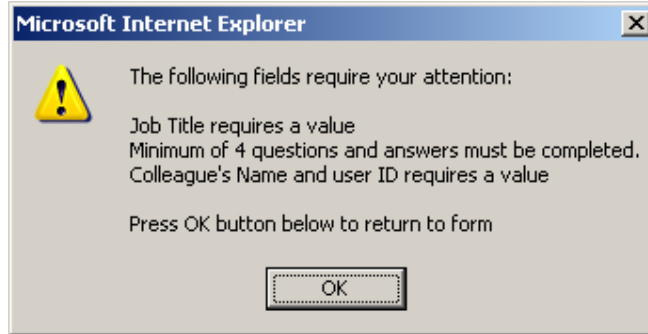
Microsoft Internet Explorer

The following fields require your attention:

Job Title requires a value
Minimum of 4 questions and answers must be completed.
Colleague's Name and user ID requires a value

Press OK button below to return to form

OK